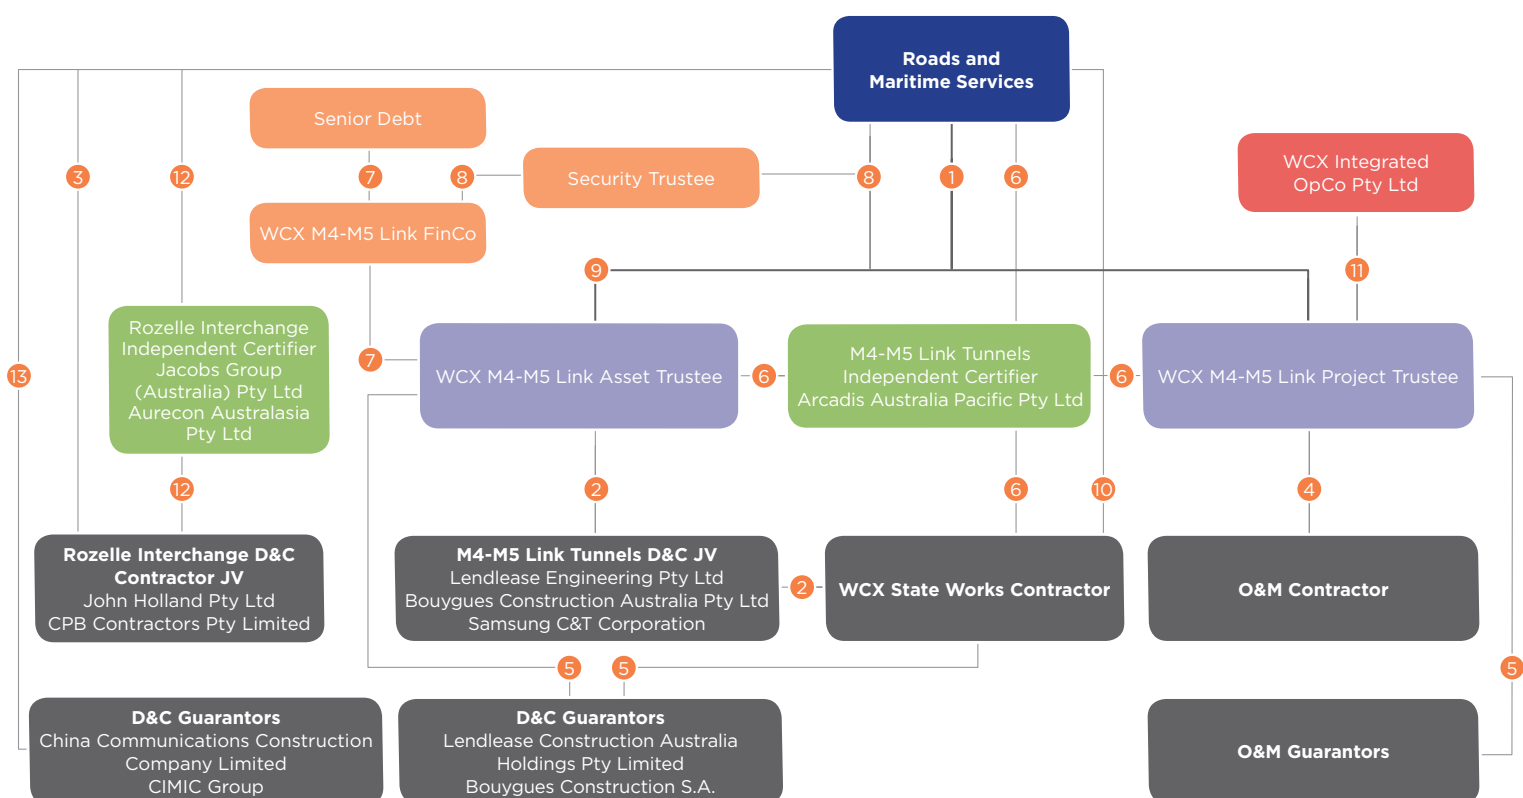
Roads and Maritime Services

Senior Debt

Security Trustee

WCX Integrated OpCo Pty Ltd

WCX M4-M5 Link FinCo

3

12

7

8

8

1

6

9

11

Rozelle Interchange Independent Certifier Jacobs Group (Australia) Pty Ltd Aurecon Australasia Pty Ltd

13

7

WCX M4-M5 Link Asset Trustee

6

M4-M5 Link Tunnels Independent Certifier Arcadis Australia Pacific Pty Ltd

6

WCX M4-M5 Link Project Trustee

12

2

6

10

4

Rozelle Interchange D&C Contractor JV John Holland Pty Ltd CPB Contractors Pty Limited

M4-M5 Link Tunnels D&C JV Lendlease Engineering Pty Ltd Bouygues Construction Australia Pty Ltd Samsung C&T Corporation

2

WCX State Works Contractor

O&M Contractor

5

5

5

D&C Guarantors China Communications Construction Company Limited CIMIC Group

D&C Guarantors Lendlease Construction Australia Holdings Pty Limited Bouygues Construction S.A.

O&M Guarantors